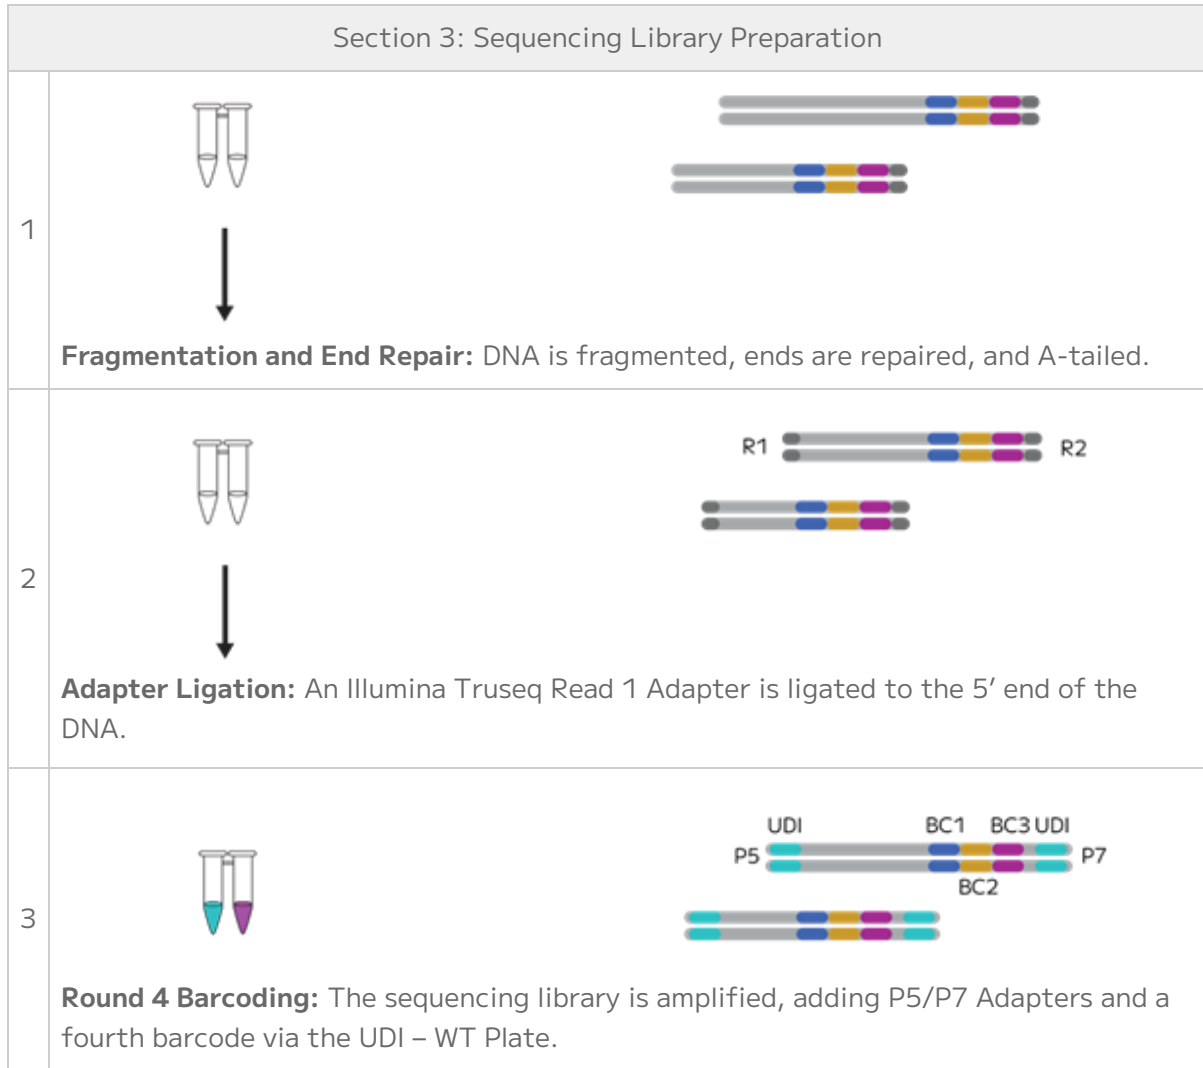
Section 3: Sequencing Library Preparation

1

Fragmentation and End Repair: DNA is fragmented, ends are repaired, and A-tailed.

2

R1

R2

Adapter Ligation: An Illumina Truseq Read 1 Adapter is ligated to the 5′ end of the DNA.

3

UDI

BC1

BC3

UDI

P5

P7

BC2

Round 4 Barcoding: The sequencing library is amplified, adding P5/P7 Adapters and a fourth barcode via the UDI – WT Plate.